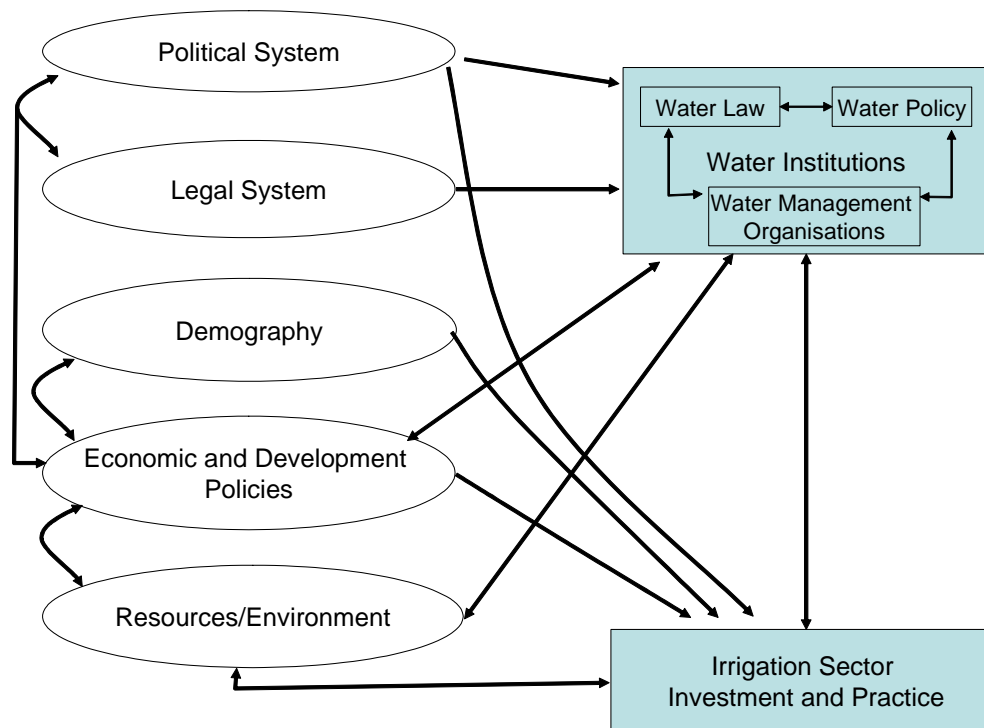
Political System

Legal System

Demography

Economic and Development Policies

Resources/Environment

Water Law

Water Policy

Water Institutions

Water Management Organisations

Irrigation Sector Investment and Practice